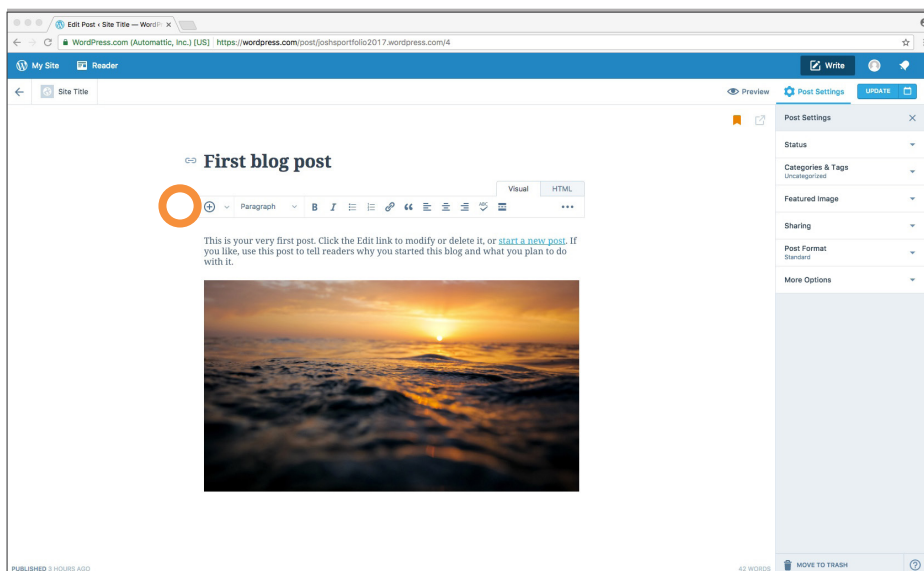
Edit Post ‹ Site Title — WordP

WordPress.com (Automattic, Inc.) [US] https://wordpress.com/post/joshsportfolio2017.wordpress.com/4

My Site Reader

Write

Site Title

Preview Post Settings UPDATE

First blog post

Visual HTML

Paragraph

This is your very first post. Click the Edit link to modify or delete it, or start a new post. If you like, use this post to tell readers why you started this blog and what you plan to do with it.

Post Settings

Status

Categories & Tags
Uncategorized

Featured Image

Sharing

Post Format
Standard

More Options

PUBLISHED 3 HOURS AGO

42 WORDS

MOVE TO TRASH